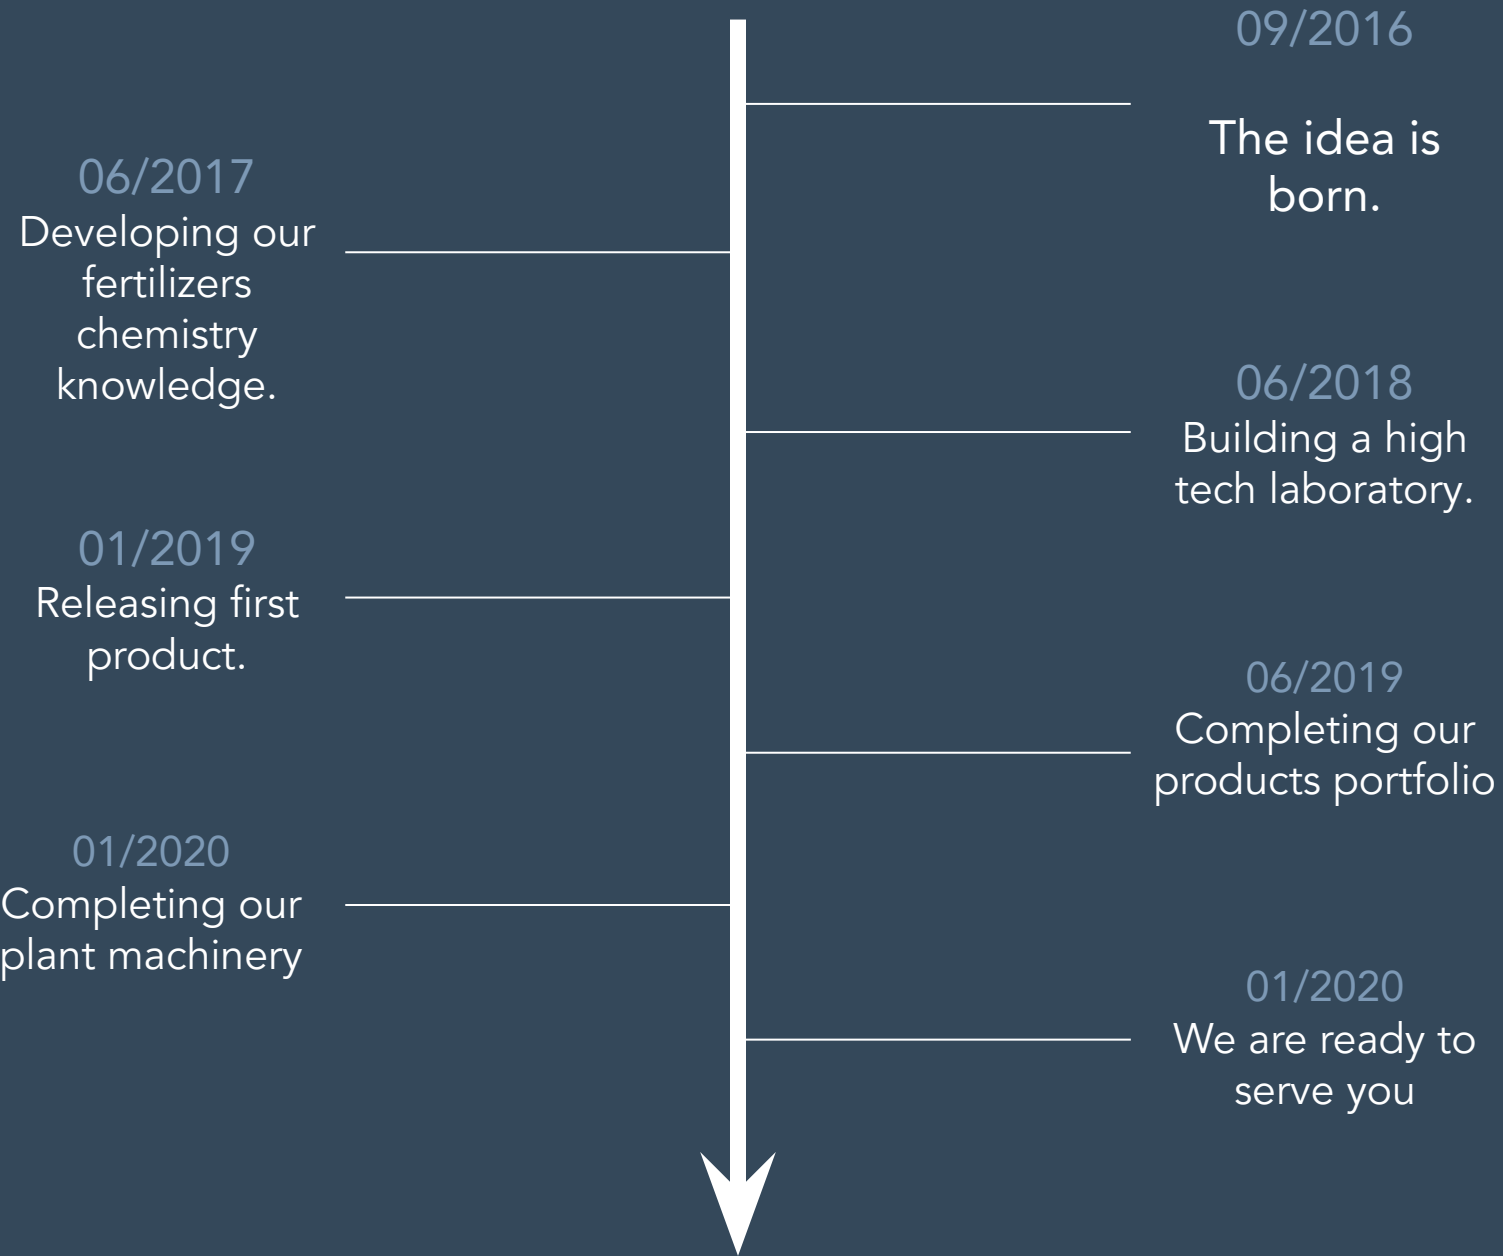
09/2016
The idea is born.

06/2017
Developing our fertilizers chemistry knowledge.

06/2018
Building a high tech laboratory.

01/2019
Releasing first product.

06/2019
Completing our products portfolio

01/2020
Completing our plant machinery

01/2020
We are ready to serve you